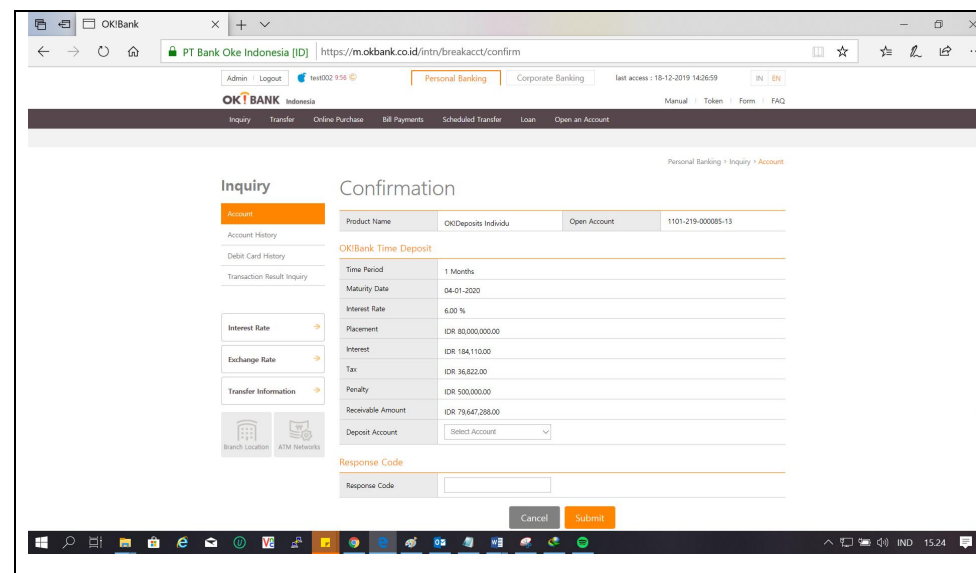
OK!Bank

PT Bank Oke Indonesia [ID] https://m.okbank.co.id/intn/breakacct/confirm

Admin | Logout test002 9:56 Personal Banking Corporate Banking last access : 18-12-2019 14:26:59 IN EN

OK!BANK Indonesia Manual | Token | Form | FAQ

Inquiry Transfer Online Purchase Bill Payments Scheduled Transfer Loan Open an Account

Personal Banking > Inquiry > Account

Inquiry

Account
Account History
Debit Card History
Transaction Result Inquiry

Interest Rate
Exchange Rate
Transfer Information

Branch Location ATM Networks

Confirmation

| Product Name | OK!Deposits Individu | Open Account | 1101-219-000085-13 |
|---|---|---|---|

OK!Bank Time Deposit

| Time Period | 1 Months |
|---|---|
| Maturity Date | 04-01-2020 |
| Interest Rate | 6.00 % |
| Placement | IDR 80,000,000.00 |
| Interest | IDR 184,110.00 |
| Tax | IDR 36,822.00 |
| Penalty | IDR 500,000.00 |
| Receivable Amount | IDR 79,647,288.00 |
| Deposit Account | Select Account |

Response Code

| Response Code | |
|---|---|

Cancel Submit

IND 15.24